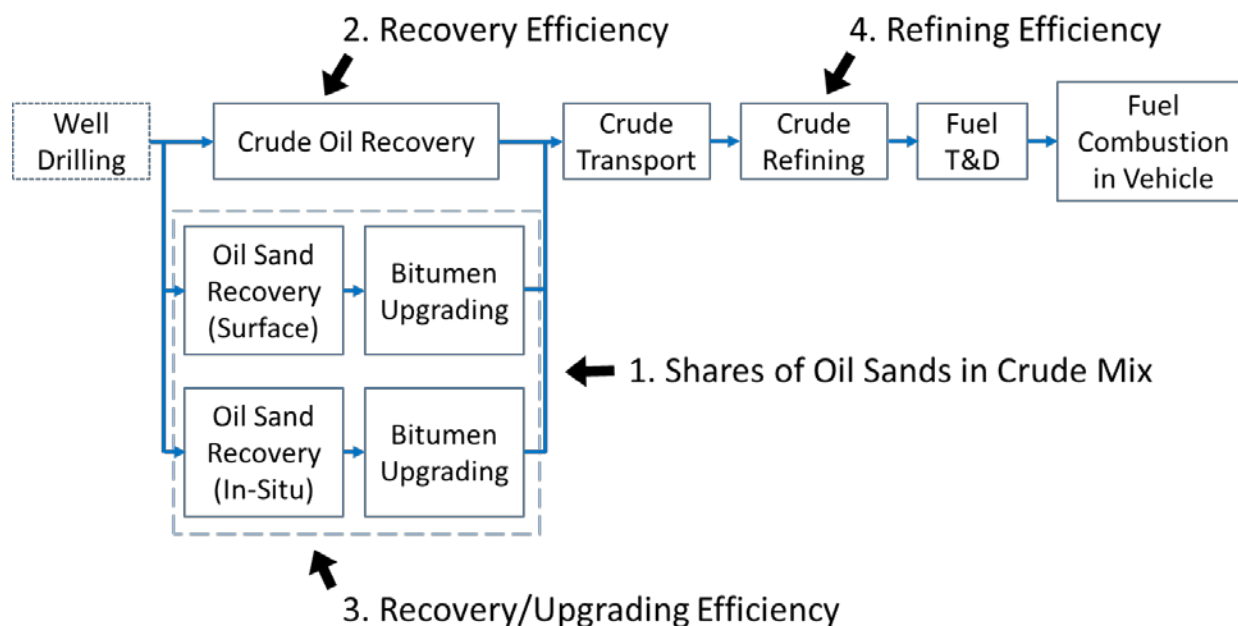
2. Recovery Efficiency

4. Refining Efficiency

Well Drilling

Crude Oil Recovery

Crude Transport

Crude Refining

Fuel T&D

Fuel Combustion in Vehicle

Oil Sand Recovery (Surface)

Bitumen Upgrading

1. Shares of Oil Sands in Crude Mix

Oil Sand Recovery (In-Situ)

Bitumen Upgrading

3. Recovery/Upgrading Efficiency